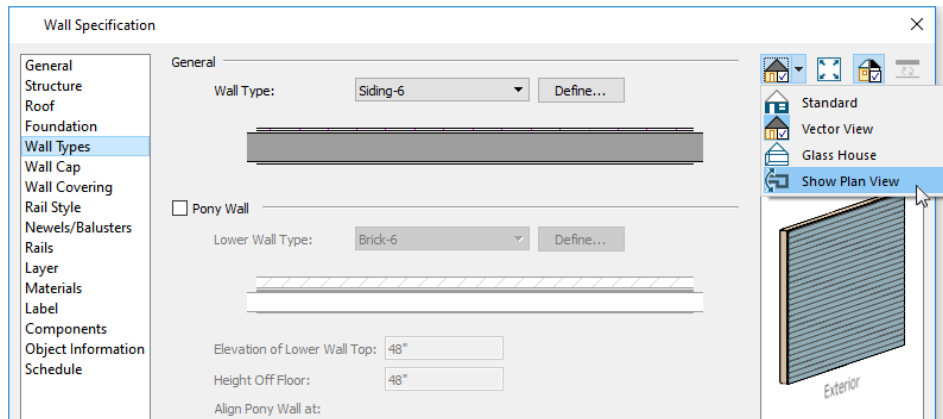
Wall Specification

General
Structure
Roof
Foundation
Wall Types
Wall Cap
Wall Covering
Rail Style
Newels/Balusters
Rails
Layer
Materials
Label
Components
Object Information
Schedule

General

Wall Type: Siding-6 Define...

Pony Wall

Lower Wall Type: Brick-6 Define...

Elevation of Lower Wall Top: 48"

Height Off Floor: 48"

Align Pony Wall at:

Standard
Vector View
Glass House
Show Plan View

Exterior